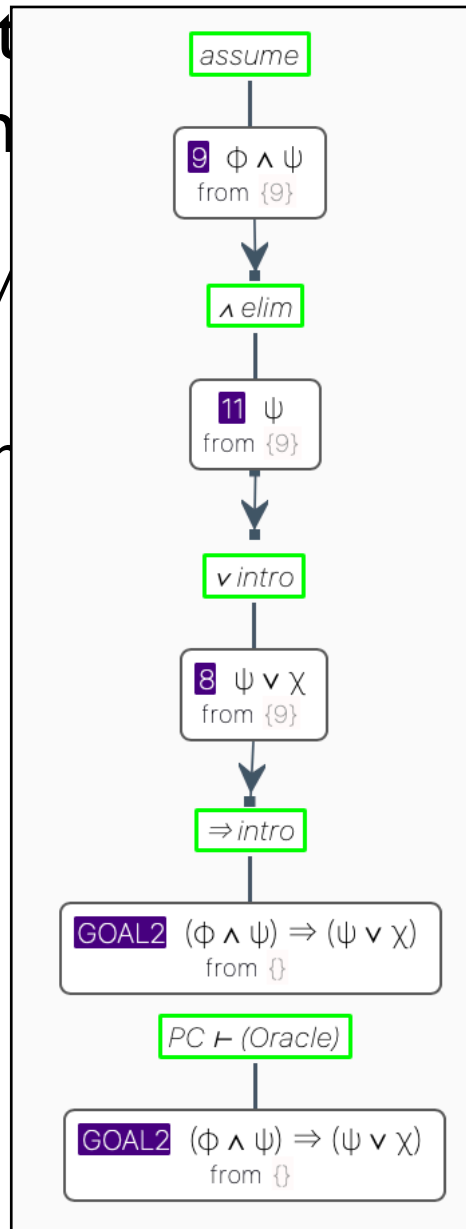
assume

9 $\phi \wedge \psi$
from {9}

$\wedge$ elim

11 $\psi$
from {9}

$\vee$ intro

8 $\psi \vee \chi$
from {9}

$\Rightarrow$ intro

GOAL2 $(\phi \wedge \psi) \Rightarrow (\psi \vee \chi)$
from {}

PC $\vdash$ (Oracle)

GOAL2 $(\phi \wedge \psi) \Rightarrow (\psi \vee \chi)$
from {}